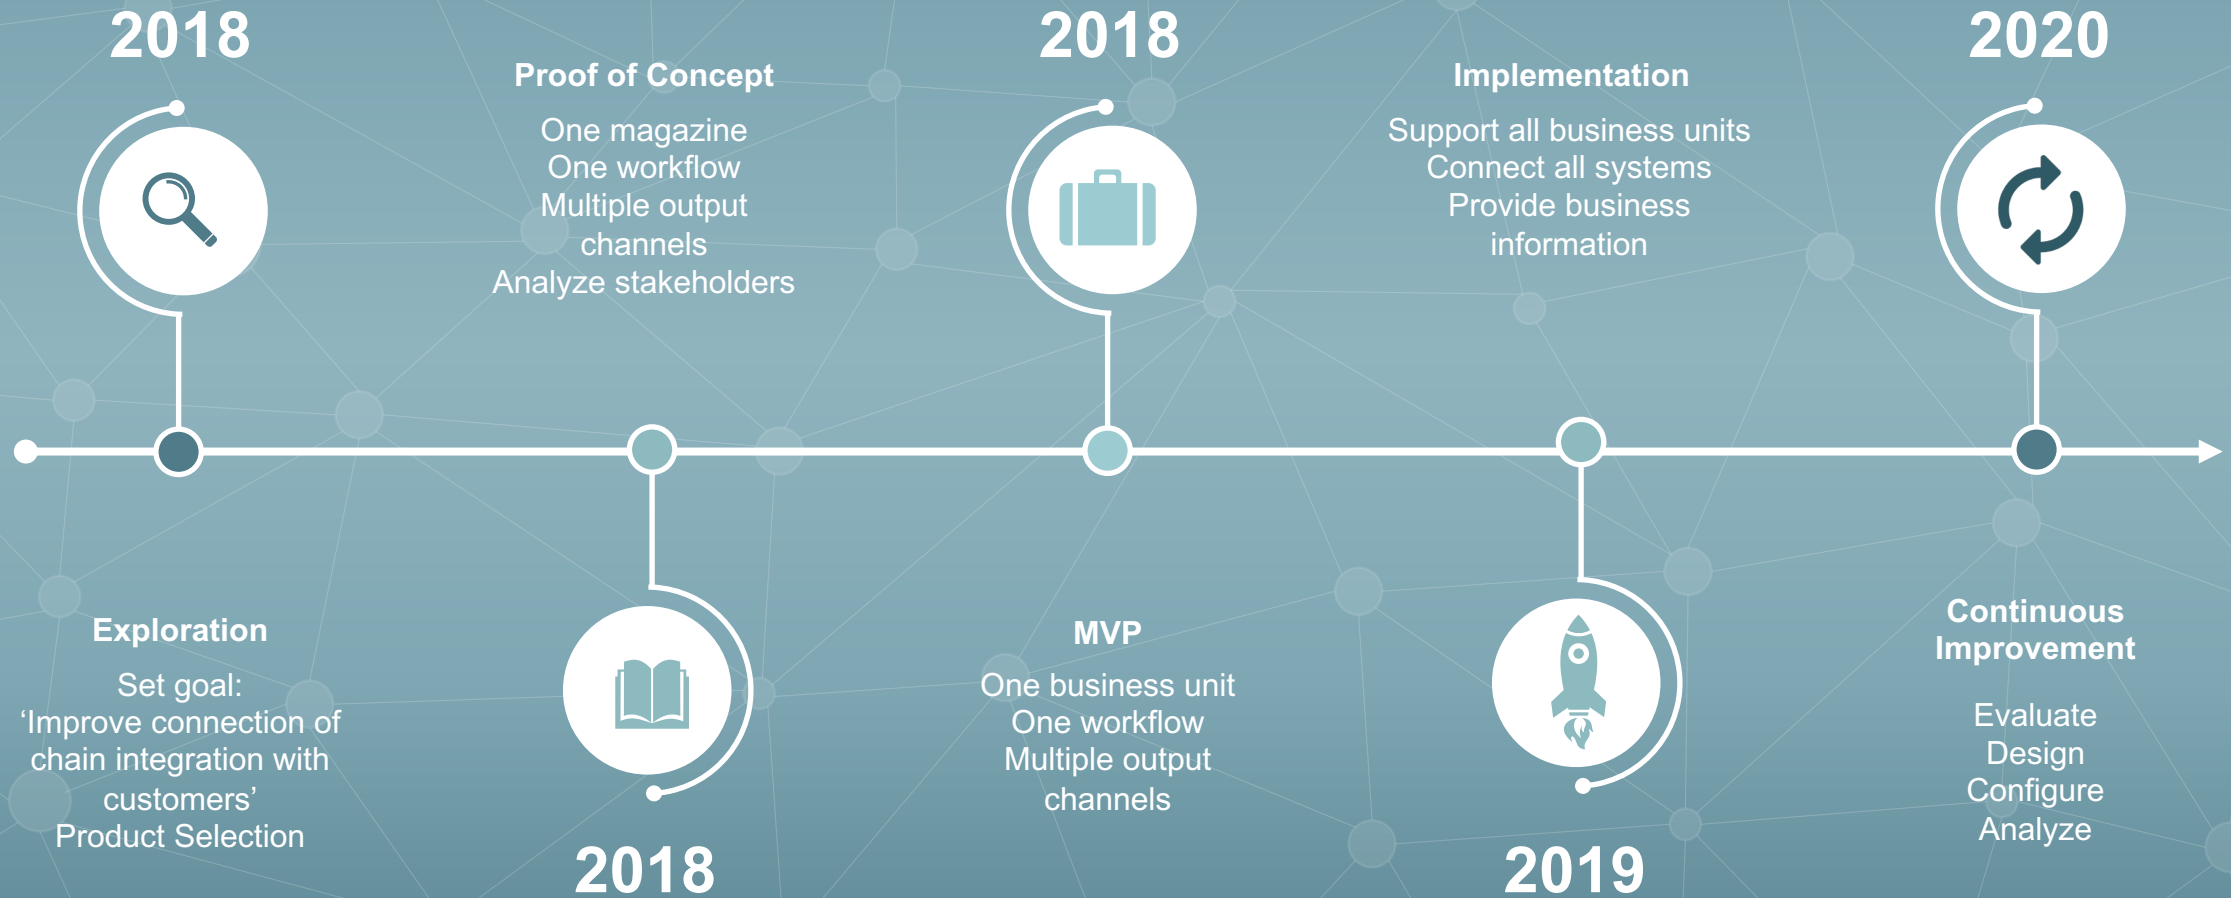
2018

Proof of Concept

One magazine
One workflow
Multiple output channels
Analyze stakeholders

2018

Implementation

Support all business units
Connect all systems
Provide business information

2020

Exploration

Set goal:
‘Improve connection of chain integration with customers’
Product Selection

2018

MVP

One business unit
One workflow
Multiple output channels

2019

Continuous Improvement

Evaluate
Design
Configure
Analyze